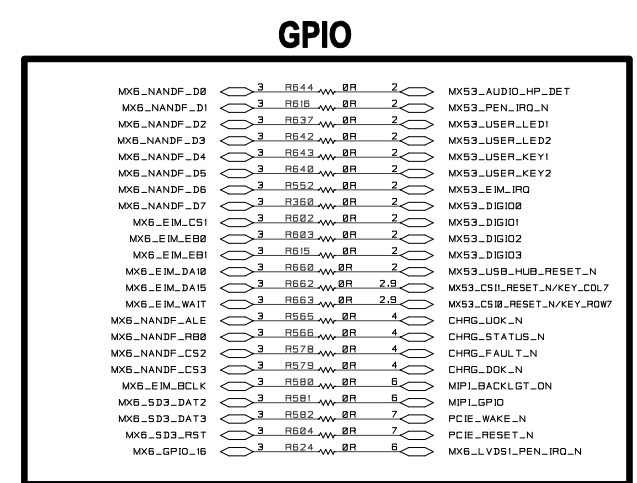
GPIO

| | | | | | |
|---|---|---|---|---|---|
| MX6_NANDF_D0 | 3 | R644 | 0R | 2 | MX53_AUDIO_HP_DET |
| MX6_NANDF_D1 | 3 | R616 | 0R | 2 | MX53_PEN_IRQ_N |
| MX6_NANDF_D2 | 3 | R637 | 0R | 2 | MX53_USER_LED1 |
| MX6_NANDF_D3 | 3 | R642 | 0R | 2 | MX53_USER_LED2 |
| MX6_NANDF_D4 | 3 | R643 | 0R | 2 | MX53_USER_KEY1 |
| MX6_NANDF_D5 | 3 | R640 | 0R | 2 | MX53_USER_KEY2 |
| MX6_NANDF_D6 | 3 | R552 | 0R | 2 | MX53_EIM_IRQ |
| MX6_NANDF_D7 | 3 | R360 | 0R | 2 | MX53_DIGIO0 |
| MX6_EIM_CS1 | 3 | R602 | 0R | 2 | MX53_DIGIO1 |
| MX6_EIM_EB0 | 3 | R603 | 0R | 2 | MX53_DIGIO2 |
| MX6_EIM_EB1 | 3 | R615 | 0R | 2 | MX53_DIGIO3 |
| MX6_EIM_DA10 | 3 | R660 | 0R | 2 | MX53_USB_HUB_RESET_N |
| MX6_EIM_DA15 | 3 | R662 | 0R | 2.9 | MX53_CSI1_RESET_N/KEY_COL7 |
| MX6_EIM_WAIT | 3 | R663 | 0R | 2.9 | MX53_CSI0_RESET_N/KEY_ROW7 |
| MX6_NANDF_ALE | 3 | R565 | 0R | 4 | CHRG_UOK_N |
| MX6_NANDF_RB0 | 3 | R566 | 0R | 4 | CHRG_STATUS_N |
| MX6_NANDF_CS2 | 3 | R578 | 0R | 4 | CHRG_FAULT_N |
| MX6_NANDF_CS3 | 3 | R579 | 0R | 4 | CHRG_DOK_N |
| MX6_EIM_BCLK | 3 | R580 | 0R | 6 | MIPI_BACKLGT_ON |
| MX6_SD3_DAT2 | 3 | R581 | 0R | 6 | MIPI_GPIO |
| MX6_SD3_DAT3 | 3 | R582 | 0R | 7 | PCIE_WAKE_N |
| MX6_SD3_RST | 3 | R604 | 0R | 7 | PCIE_RESET_N |
| MX6_GPIO_16 | 3 | R624 | 0R | 6 | MX6_LVDS1_PEN_IRQ_N |